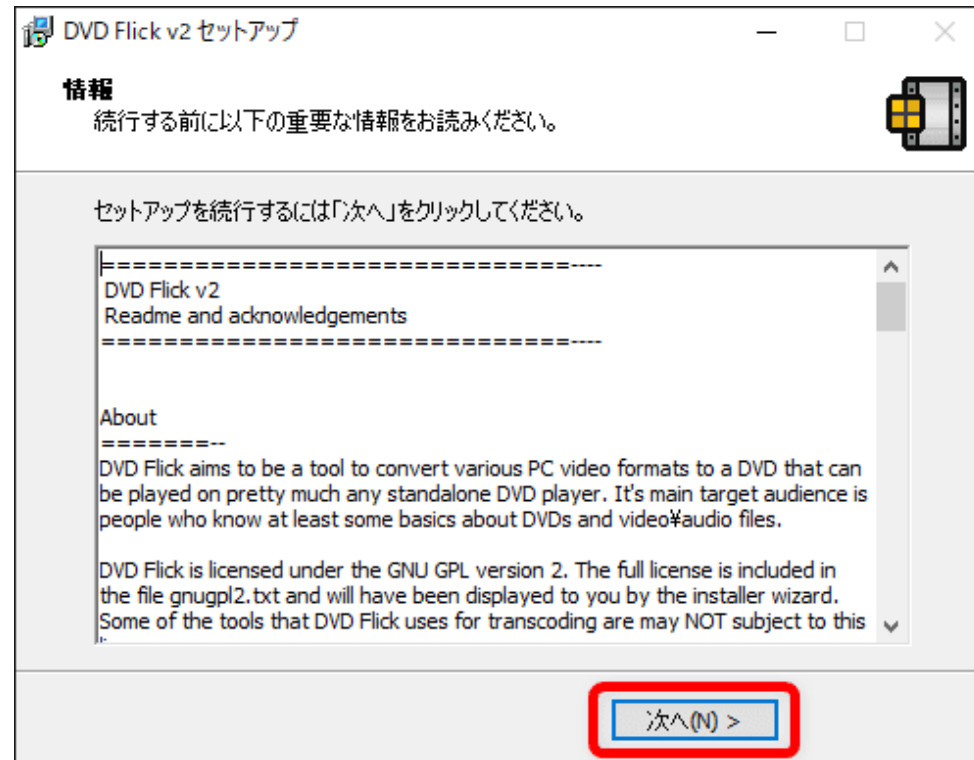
DVD Flick v2 セットアップ

情報
続行する前に以下の重要な情報をお読みください。

セットアップを続行するには「次へ」をクリックしてください。

===============================----
DVD Flick v2
Readme and acknowledgements
===============================----

About
=======--
DVD Flick aims to be a tool to convert various PC video formats to a DVD that can be played on pretty much any standalone DVD player. It's main target audience is people who know at least some basics about DVDs and video¥audio files.

DVD Flick is licensed under the GNU GPL version 2. The full license is included in the file gnugpl2.txt and will have been displayed to you by the installer wizard. Some of the tools that DVD Flick uses for transcoding are may NOT subject to this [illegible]

次へ(N) >